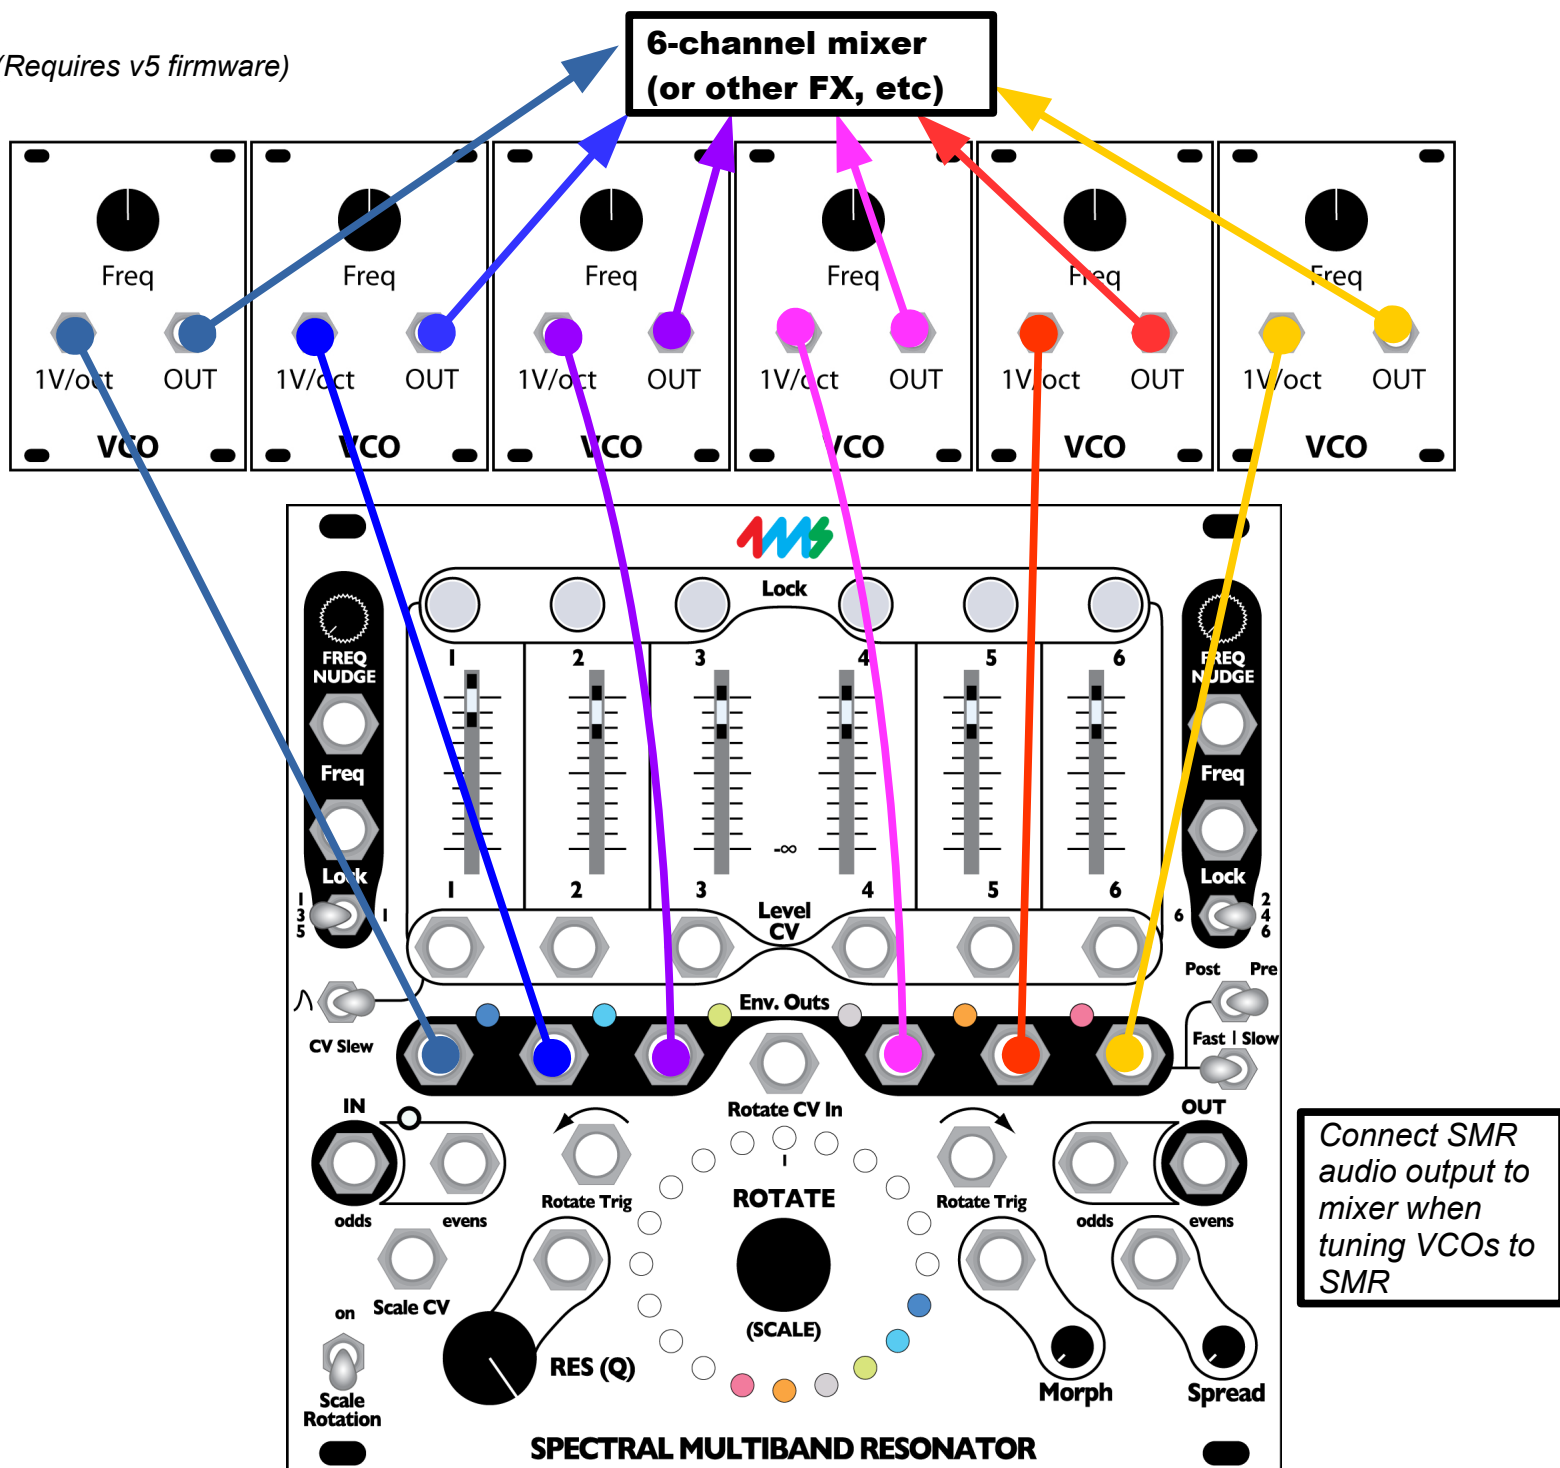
(Requires v5 firmware)

6-channel mixer (or other FX, etc)

Freq
1V/oct OUT
VCO

Freq
1V/oct OUT
VCO

Freq
1V/oct OUT
VCO

Freq
1V/oct OUT
VCO

Freq
1V/oct OUT
VCO

Freq
1V/oct OUT
VCO

Lock

FREQ NUDGE
Freq
Lock
1 3 5 1

FREQ NUDGE
Freq
Lock
6 2 4 6

1 2 3 4 5 6
-∞
1 2 3 4 5 6
Level CV

Post Pre
Env. Outs
CV Slew
Fast | Slow

IN
odds evens
Rotate CV In
Rotate Trig
ROTATE
Rotate Trig
OUT
odds evens
Scale CV
on
RES (Q)
(SCALE)
Morph
Spread
Scale Rotation

SPECTRAL MULTIBAND RESONATOR

Connect SMR audio output to mixer when tuning VCOs to SMR